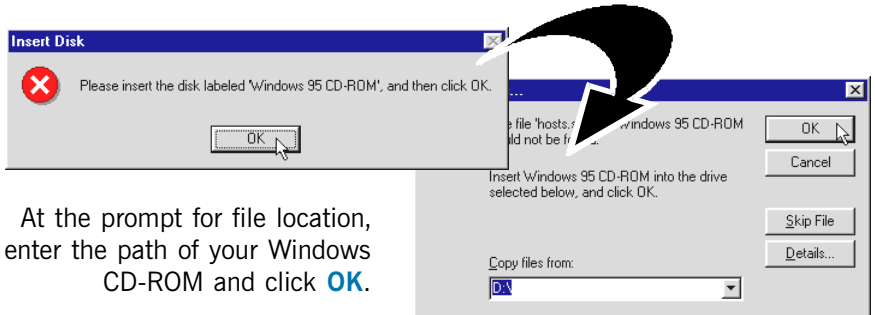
Insert Disk

Please insert the disk labeled 'Windows 95 CD-ROM', and then click OK.

OK

At the prompt for file location, enter the path of your Windows CD-ROM and click **OK**.

...

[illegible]e file 'hosts.s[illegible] Windows 95 CD-ROM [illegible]ld not be fo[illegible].

Insert Windows 95 CD-ROM into the drive selected below, and click OK.

Copy files from:

D:\

OK

Cancel

Skip File

Details...